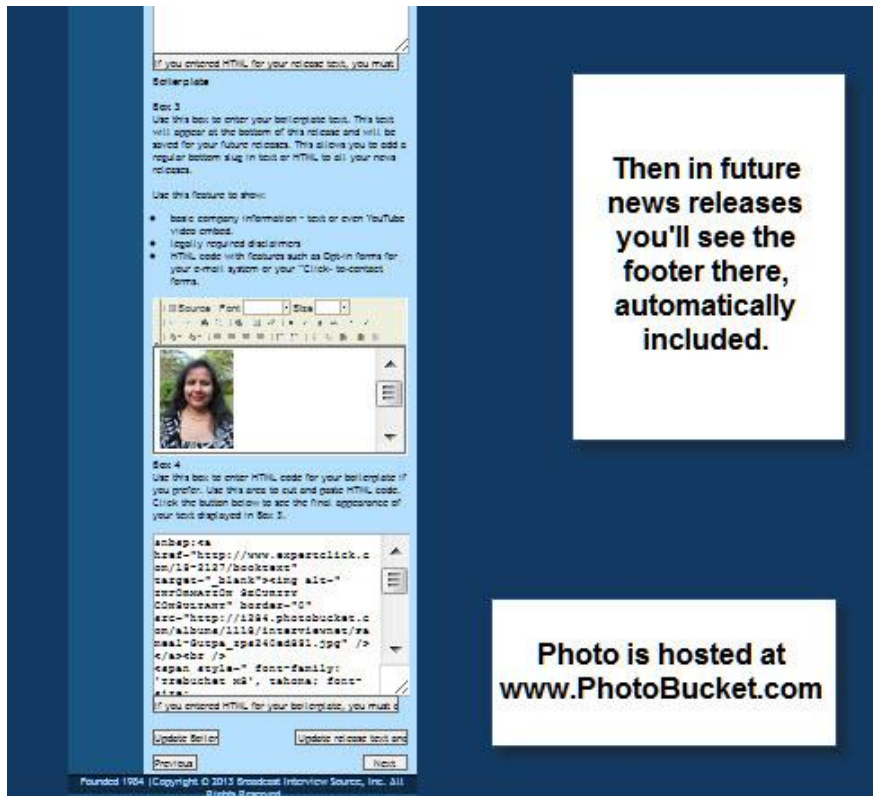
If you entered HTML for your release text, you must

Boilerplate

Box 3
Use this box to enter your boilerplate text. This text will appear at the bottom of this release and will be saved for your future releases. This allows you to add a regular bottom slug in text or HTML to all your news releases.

Use this feature to show:

- basic company information - text or even YouTube video embed.
- legally required disclaimers
- HTML code with features such as Opt-in forms for your e-mail system or your "Click- to-contact forms.

Source Font Size

Box 4
Use this box to enter HTML code for your boilerplate if you prefer. Use this area to cut and paste HTML code. Click the button below to see the final appearance of your text displayed in Box 3.

&nbsp;<a href="http://www.expertclick.com/19-2127/booktext" target="_blank"><img alt="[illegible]" border="0" src="http://i294.photobucket.com/albums/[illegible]/interviewnet/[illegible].jpg" /></a><br />
<span style=" font-family: 'trebuchet ms', tahoma; font-size:

If you entered HTML for your boilerplate, you must c

Update Boiler

Update release text and

Previous

Next

Founded 1984 | Copyright © 2013 Broadcast Interview Source, Inc. All Rights Reserved

Then in future news releases you'll see the footer there, automatically included.

Photo is hosted at www.PhotoBucket.com